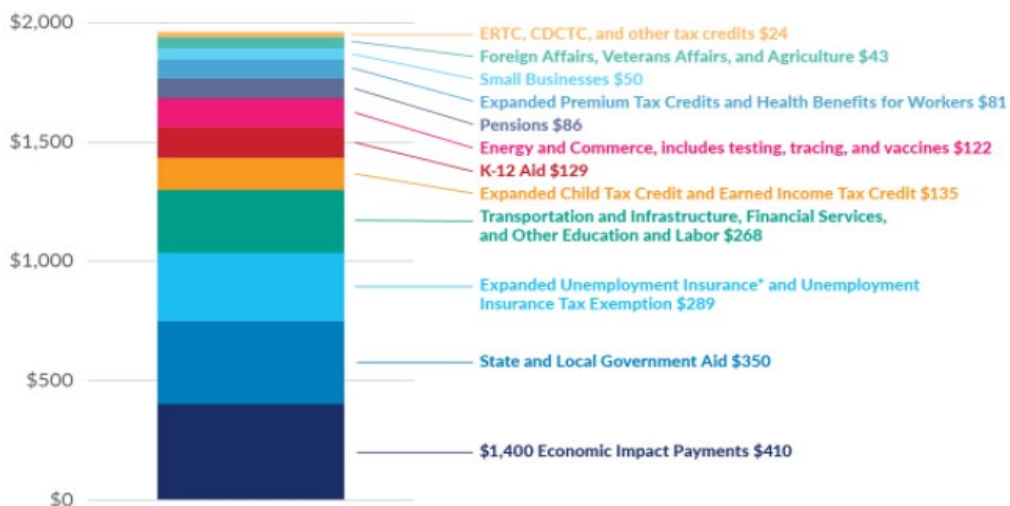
$2,000
$1,500
$1,000
$500
$0

ERTC, CDCTC, and other tax credits $24
Foreign Affairs, Veterans Affairs, and Agriculture $43
Small Businesses $50
Expanded Premium Tax Credits and Health Benefits for Workers $81
Pensions $86
Energy and Commerce, includes testing, tracing, and vaccines $122
K-12 Aid $129
Expanded Child Tax Credit and Earned Income Tax Credit $135
Transportation and Infrastructure, Financial Services, and Other Education and Labor $268
Expanded Unemployment Insurance* and Unemployment Insurance Tax Exemption $289
State and Local Government Aid $350
$1,400 Economic Impact Payments $410